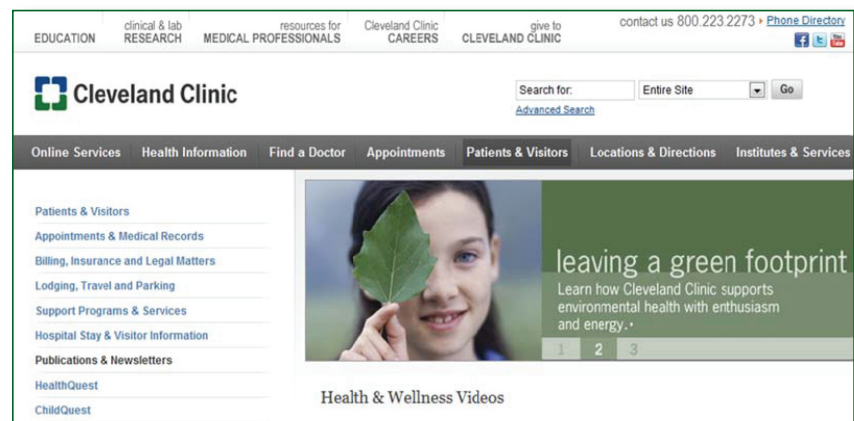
EDUCATION | clinical & lab RESEARCH | resources for MEDICAL PROFESSIONALS | Cleveland Clinic CAREERS | give to CLEVELAND CLINIC

contact us 800.223.2273 ▸ Phone Directory

Cleveland Clinic

Search for: Entire Site Go
Advanced Search

Online Services | Health Information | Find a Doctor | Appointments | Patients & Visitors | Locations & Directions | Institutes & Services

Patients & Visitors
Appointments & Medical Records
Billing, Insurance and Legal Matters
Lodging, Travel and Parking
Support Programs & Services
Hospital Stay & Visitor Information
Publications & Newsletters
HealthQuest
ChildQuest

leaving a green footprint
Learn how Cleveland Clinic supports environmental health with enthusiasm and energy.▸

1 2 3

Health & Wellness Videos